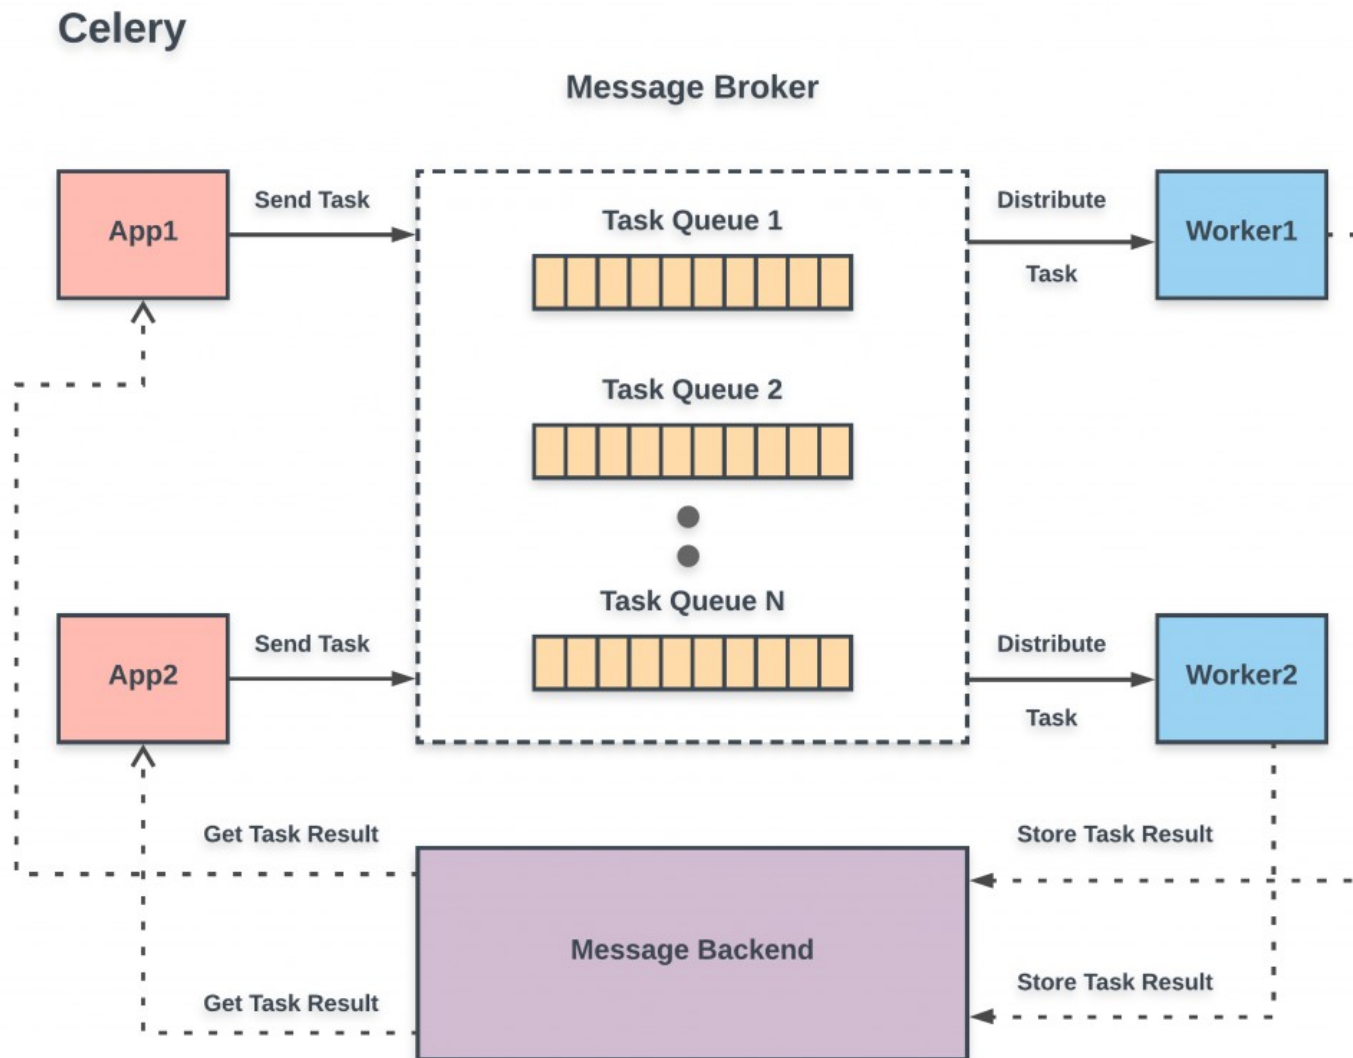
Celery

Message Broker

App1

Send Task

Task Queue 1

Distribute

Task

Worker1

Task Queue 2

Task Queue N

App2

Send Task

Distribute

Task

Worker2

Get Task Result

Store Task Result

Message Backend

Get Task Result

Store Task Result